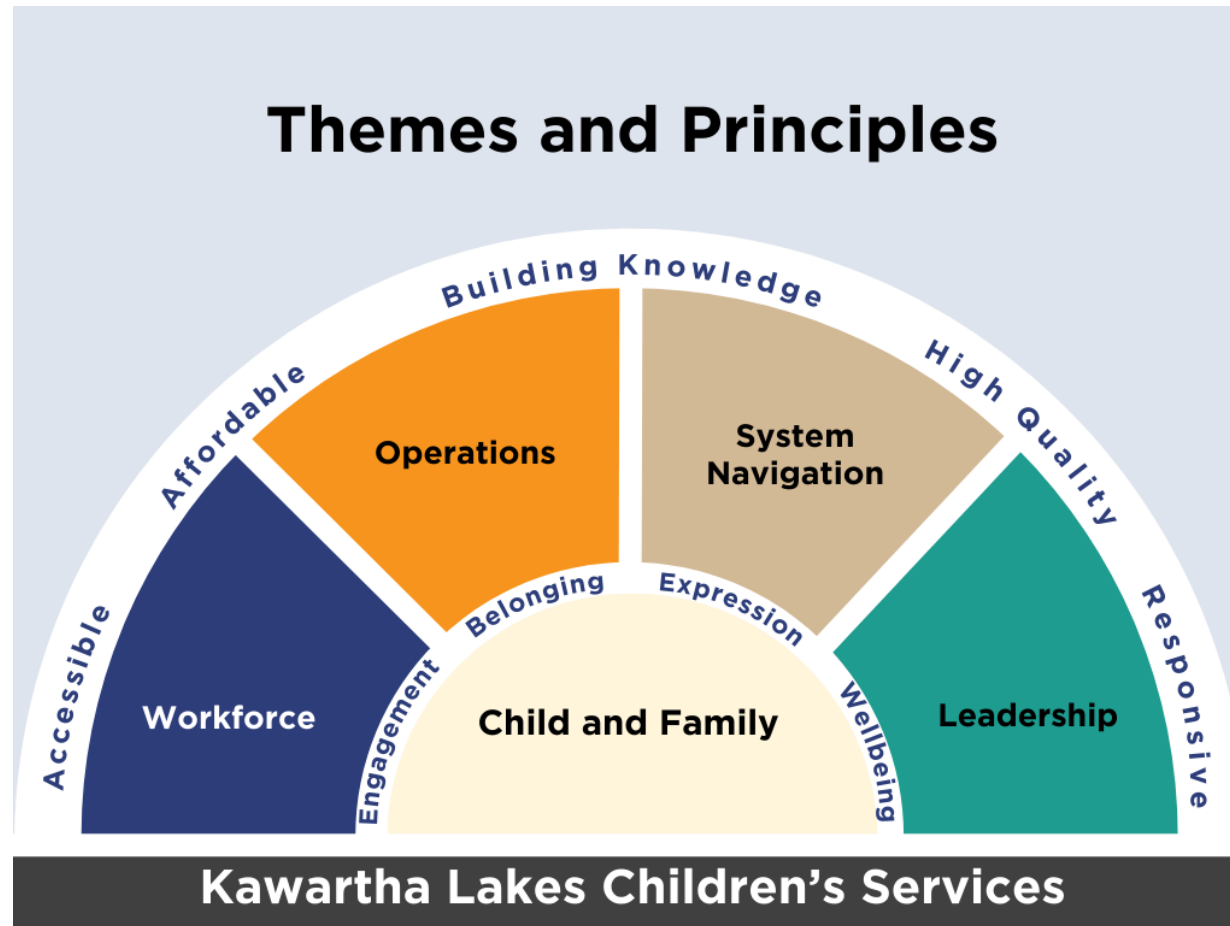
Themes and Principles

Accessible
Affordable
Building Knowledge
High Quality
Responsive

Operations
System Navigation
Workforce
Leadership

Engagement
Belonging
Expression
Wellbeing

Child and Family

Kawartha Lakes Children's Services